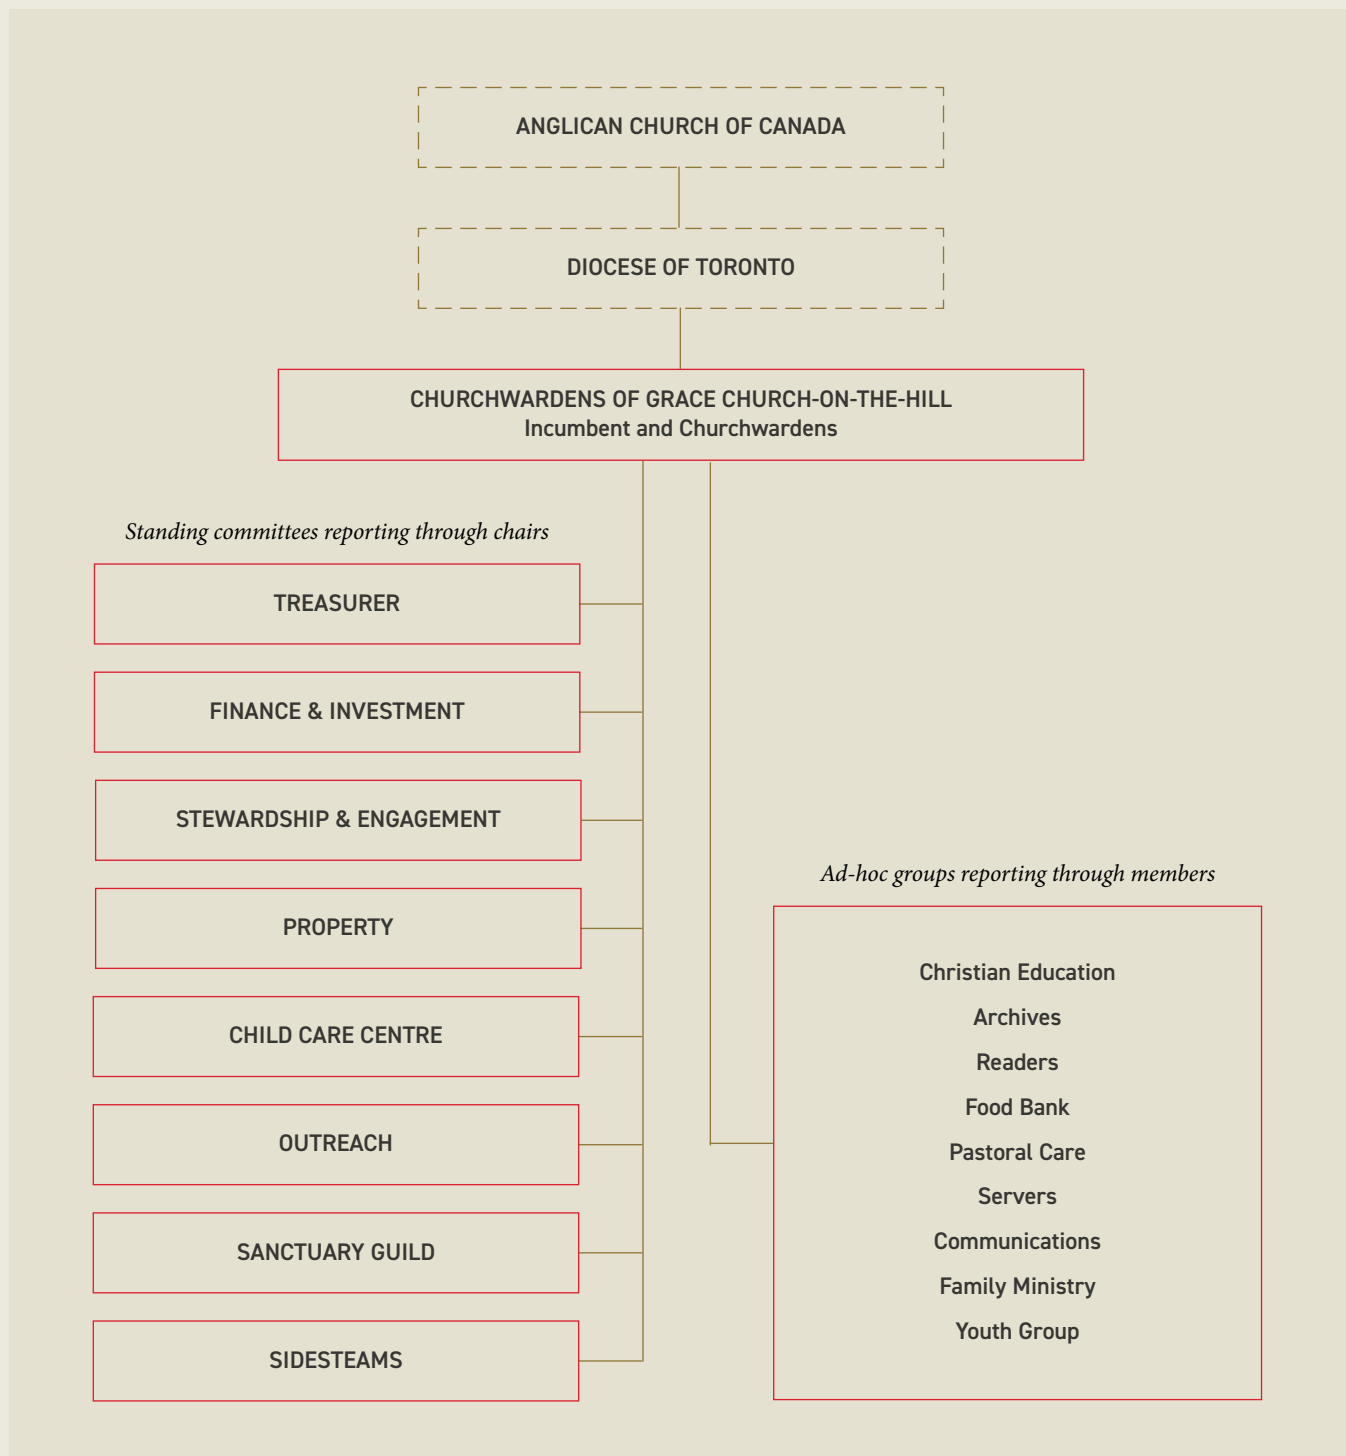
ANGLICAN CHURCH OF CANADA

DIOCESE OF TORONTO

CHURCHWARDENS OF GRACE CHURCH-ON-THE-HILL
Incumbent and Churchwardens

Standing committees reporting through chairs

TREASURER

FINANCE & INVESTMENT

STEWARDSHIP & ENGAGEMENT

PROPERTY

CHILD CARE CENTRE

OUTREACH

SANCTUARY GUILD

SIDESTEAMS

Ad-hoc groups reporting through members

Christian Education
Archives
Readers
Food Bank
Pastoral Care
Servers
Communications
Family Ministry
Youth Group